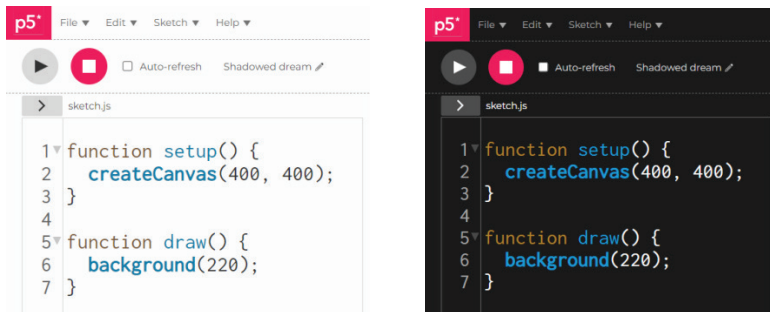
p5*

File ▾ Edit ▾ Sketch ▾ Help ▾

Auto-refresh

Shadowed dream

sketch.js

1 function setup() {
2   createCanvas(400, 400);
3 }
4
5 function draw() {
6   background(220);
7 }

p5*

File ▾ Edit ▾ Sketch ▾ Help ▾

Auto-refresh

Shadowed dream

sketch.js

1 function setup() {
2   createCanvas(400, 400);
3 }
4
5 function draw() {
6   background(220);
7 }